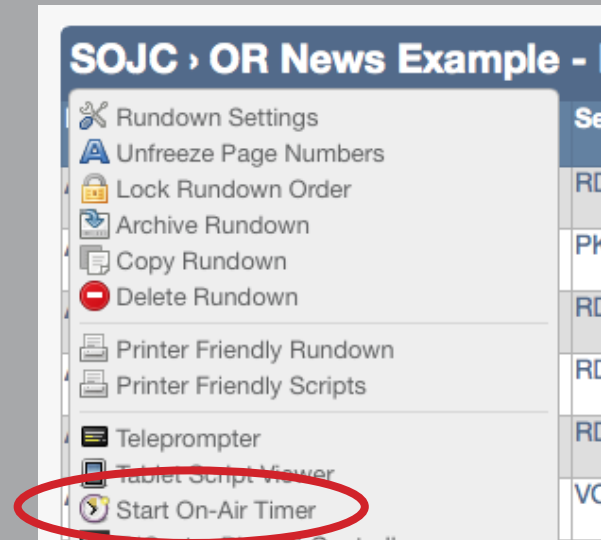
SOJC › OR News Example - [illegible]

Rundown Settings
Unfreeze Page Numbers
Lock Rundown Order
Archive Rundown
Copy Rundown
Delete Rundown

Printer Friendly Rundown
Printer Friendly Scripts

Teleprompter
Tablet Script Viewer
Start On-Air Timer
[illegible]

Se
RD
PK
RD
RD
RD
VO